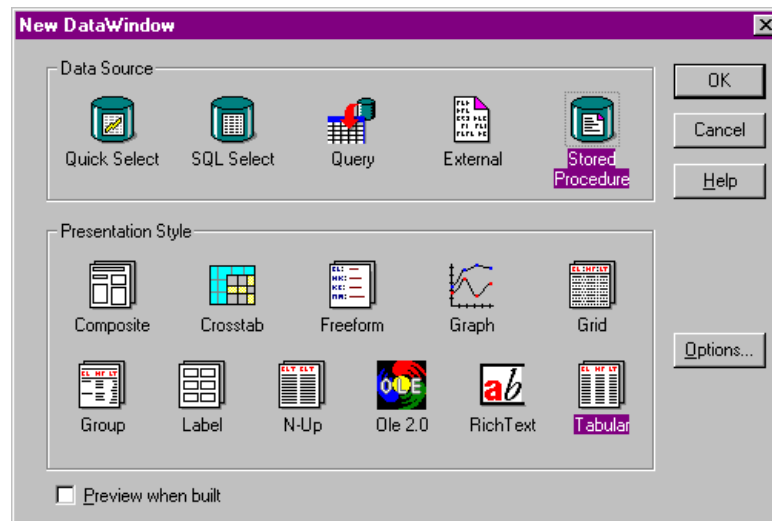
New DataWindow

Data Source

Quick Select

SQL Select

Query

External

Stored Procedure

OK

Cancel

Help

Presentation Style

Composite

Crosstab

Freeform

Graph

Grid

Options...

Group

Label

N-Up

Ole 2.0

RichText

Tabular

Preview when built